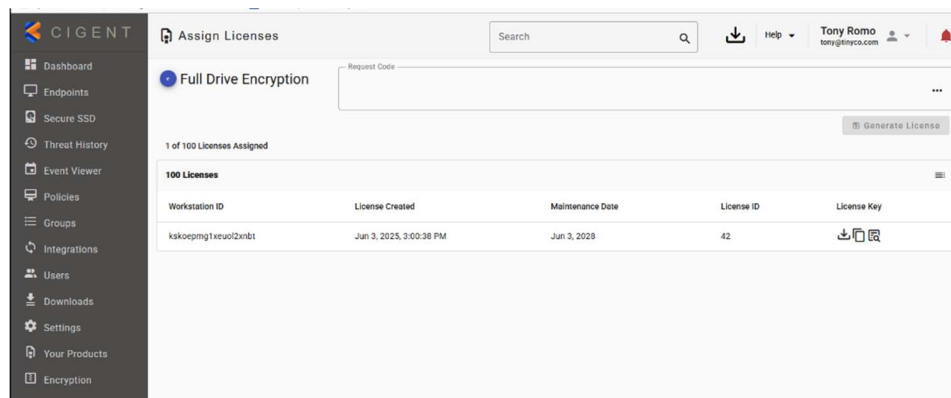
CIGENT

Dashboard
Endpoints
Secure SSD
Threat History
Event Viewer
Policies
Groups
Integrations
Users
Downloads
Settings
Your Products
Encryption

Assign Licenses

Search

Help

Tony Romo
tony@tinyco.com

Full Drive Encryption

Request Code

...

Generate License

1 of 100 Licenses Assigned

100 Licenses

| Workstation ID | License Created | Maintenance Date | License ID | License Key |
|---|---|---|---|---|
| kskoepmg1xeuol2xnbt | Jun 3, 2025, 3:00:38 PM | Jun 3, 2028 | 42 | |